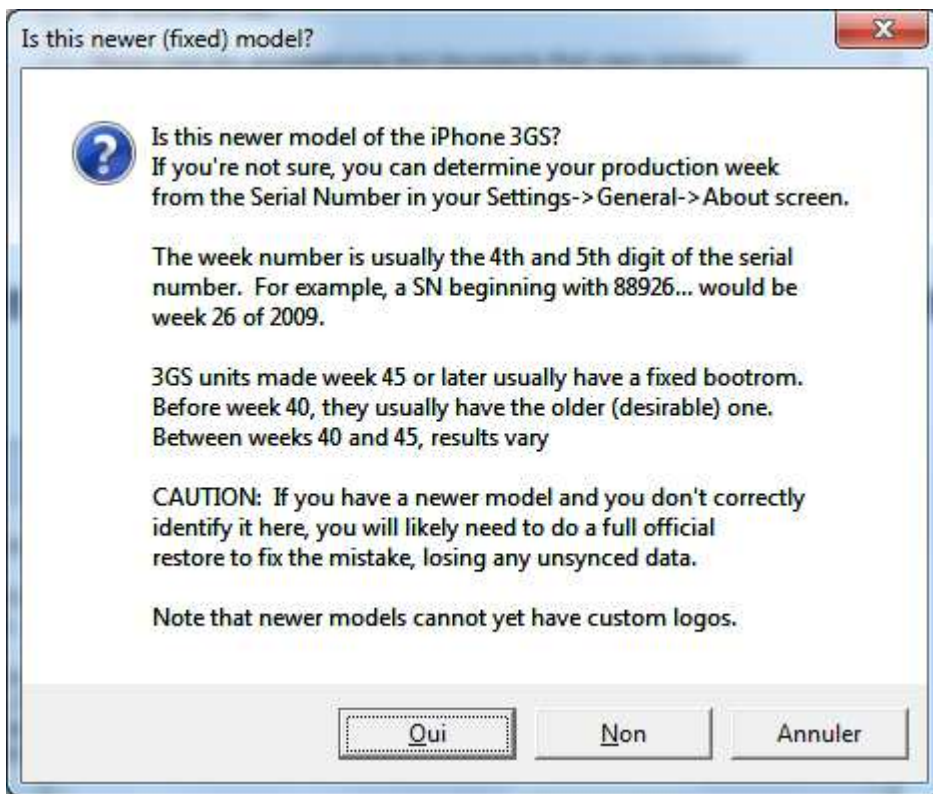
Is this newer (fixed) model?

Is this newer model of the iPhone 3GS?
If you're not sure, you can determine your production week from the Serial Number in your Settings->General->About screen.

The week number is usually the 4th and 5th digit of the serial number. For example, a SN beginning with 88926... would be week 26 of 2009.

3GS units made week 45 or later usually have a fixed bootrom. Before week 40, they usually have the older (desirable) one. Between weeks 40 and 45, results vary

CAUTION: If you have a newer model and you don't correctly identify it here, you will likely need to do a full official restore to fix the mistake, losing any unsynced data.

Note that newer models cannot yet have custom logos.

Oui Non Annuler